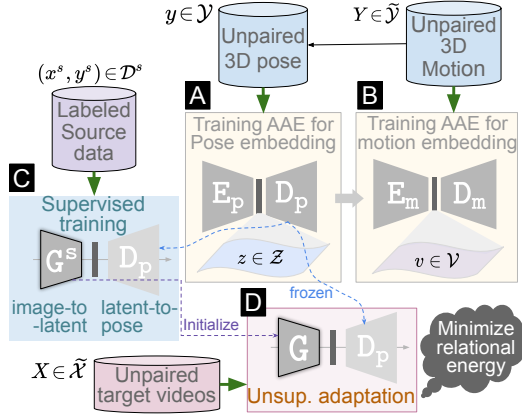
$y \in \mathcal{Y}$

Unpaired 3D pose

$Y \in \tilde{\mathcal{Y}}$

Unpaired 3D Motion

$(x^s, y^s) \in \mathcal{D}^s$

Labeled Source data

A

Training AAE for Pose embedding

B

Training AAE for motion embedding

$E_p$ $D_p$

$E_m$ $D_m$

C

Supervised training

$G^s$ $D_p$

$z \in \mathcal{Z}$

$v \in \mathcal{V}$

image-to--latent

latent-to-pose

frozen

Initialize

D

G $D_p$

Minimize relational energy

$X \in \tilde{\mathcal{X}}$

Unpaired target videos

Unsup. adaptation